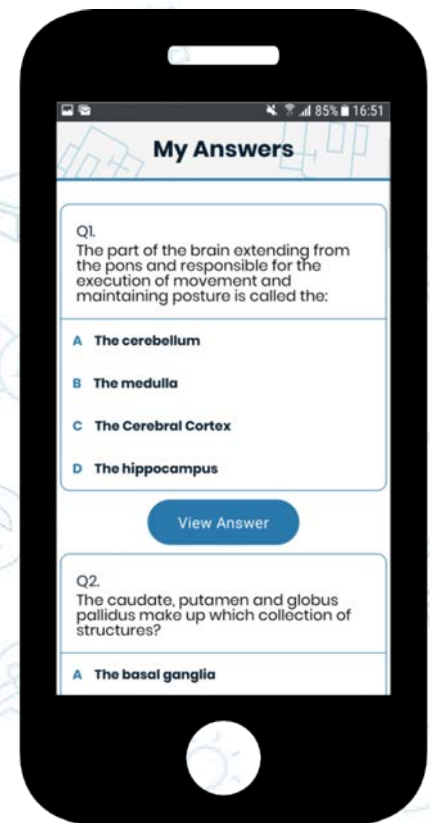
85% 16:51

My Answers

Q1.
The part of the brain extending from the pons and responsible for the execution of movement and maintaining posture is called the:

A The cerebellum

B The medulla

C The Cerebral Cortex

D The hippocampus

View Answer

Q2.
The caudate, putamen and globus pallidus make up which collection of structures?

A The basal ganglia